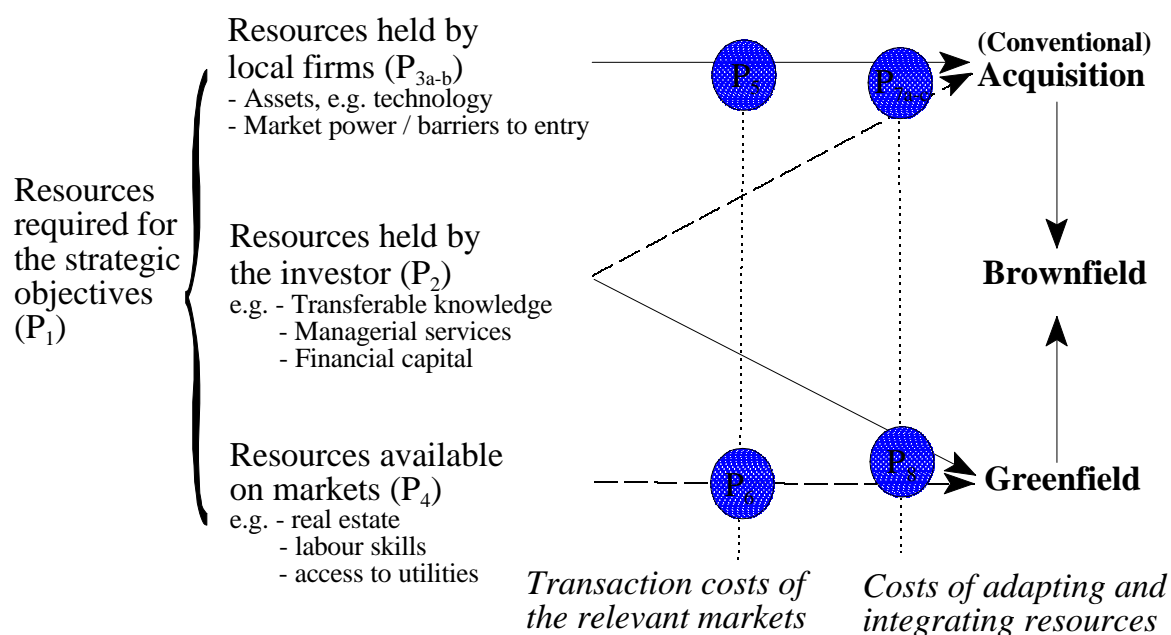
Resources required for the strategic objectives ($P_1$)

Resources held by local firms ($P_{3a-b}$)
- Assets, e.g. technology
- Market power / barriers to entry

Resources held by the investor ($P_2$)
e.g. - Transferable knowledge
- Managerial services
- Financial capital

Resources available on markets ($P_4$)
e.g. - real estate
- labour skills
- access to utilities

$P_5$

$P_{7a-c}$

$P_6$

$P_8$

(Conventional) Acquisition

Brownfield

Greenfield

*Transaction costs of the relevant markets*

*Costs of adapting and integrating resources*